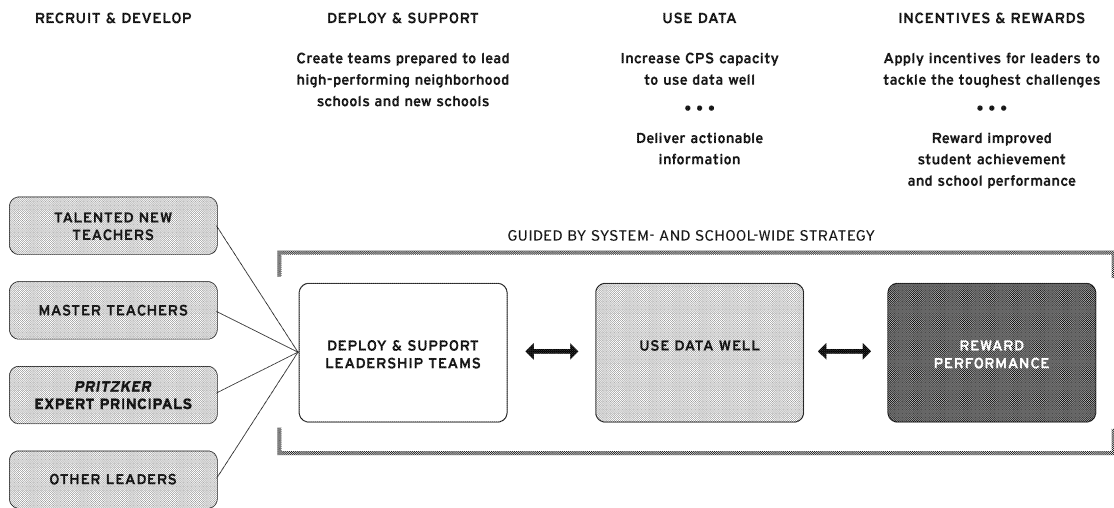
RECRUIT & DEVELOP

DEPLOY & SUPPORT

Create teams prepared to lead high-performing neighborhood schools and new schools

USE DATA

Increase CPS capacity to use data well

• • •

Deliver actionable information

INCENTIVES & REWARDS

Apply incentives for leaders to tackle the toughest challenges

• • •

Reward improved student achievement and school performance

TALENTED NEW TEACHERS

MASTER TEACHERS

*PRITZKER* EXPERT PRINCIPALS

OTHER LEADERS

GUIDED BY SYSTEM- AND SCHOOL-WIDE STRATEGY

DEPLOY & SUPPORT LEADERSHIP TEAMS

USE DATA WELL

REWARD PERFORMANCE